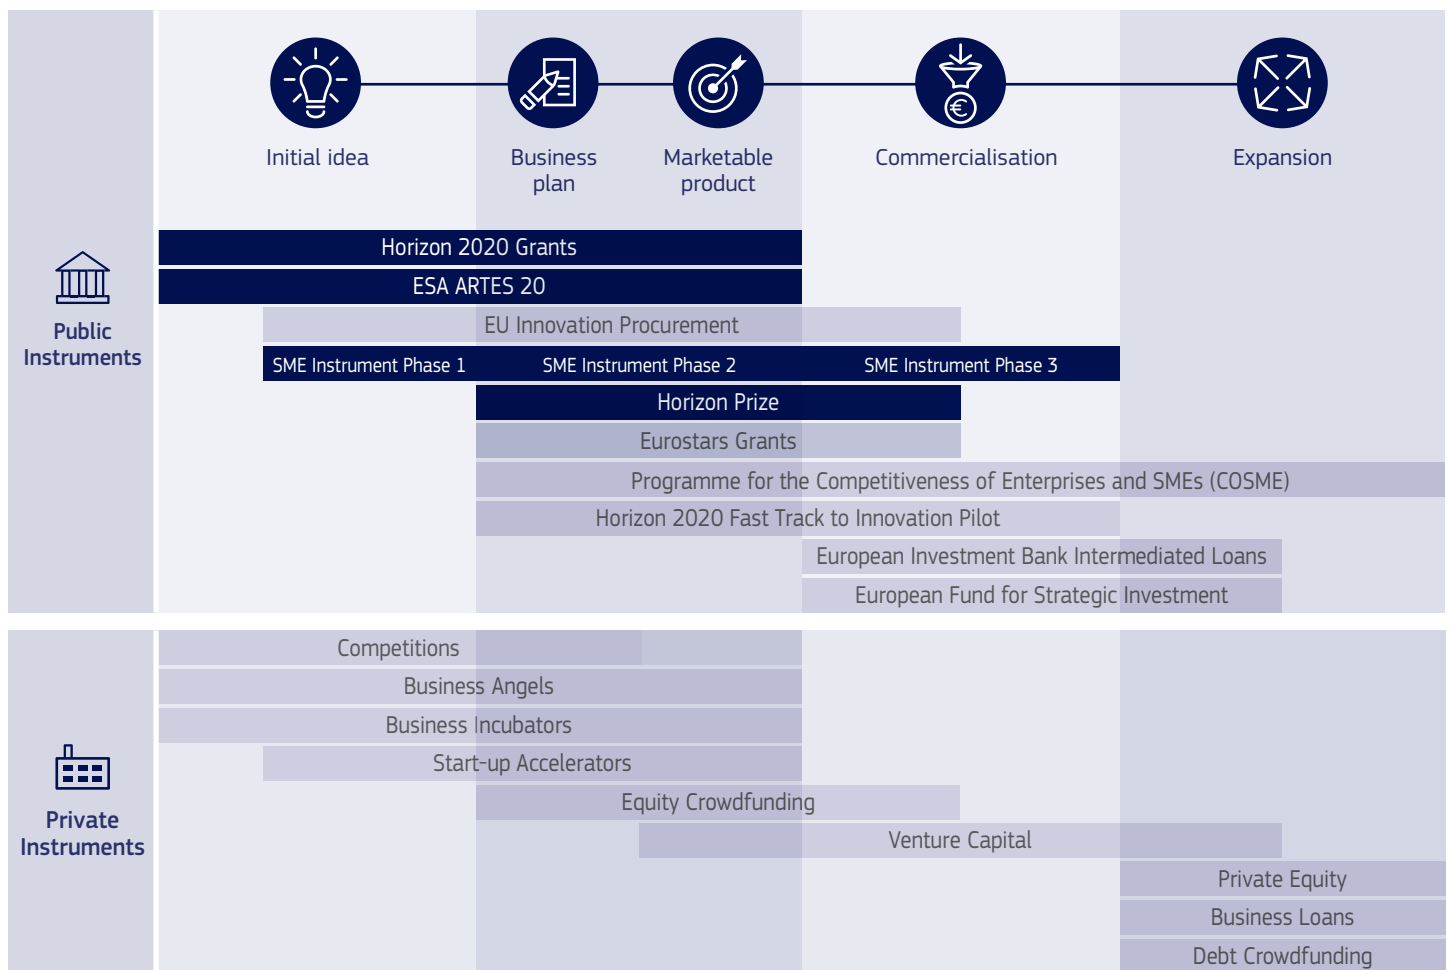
Initial idea

Business plan

Marketable product

Commercialisation

Expansion

Public Instruments

Horizon 2020 Grants

ESA ARTES 20

EU Innovation Procurement

SME Instrument Phase 1

SME Instrument Phase 2

SME Instrument Phase 3

Horizon Prize

Eurostars Grants

Programme for the Competitiveness of Enterprises and SMEs (COSME)

Horizon 2020 Fast Track to Innovation Pilot

European Investment Bank Intermediated Loans

European Fund for Strategic Investment

Private Instruments

Competitions

Business Angels

Business Incubators

Start-up Accelerators

Equity Crowdfunding

Venture Capital

Private Equity

Business Loans

Debt Crowdfunding